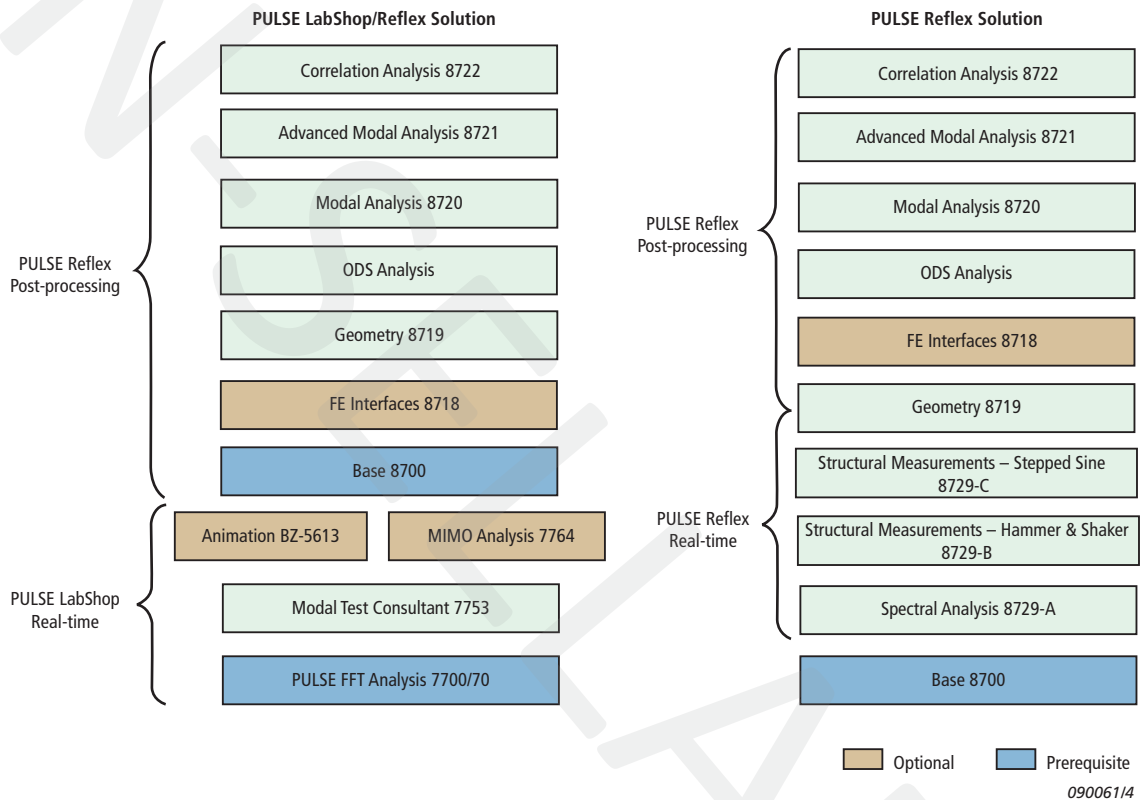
PULSE LabShop/Reflex Solution

PULSE Reflex Post-processing

Correlation Analysis 8722

Advanced Modal Analysis 8721

Modal Analysis 8720

ODS Analysis

Geometry 8719

FE Interfaces 8718

Base 8700

PULSE LabShop Real-time

Animation BZ-5613

MIMO Analysis 7764

Modal Test Consultant 7753

PULSE FFT Analysis 7700/70

PULSE Reflex Solution

PULSE Reflex Post-processing

Correlation Analysis 8722

Advanced Modal Analysis 8721

Modal Analysis 8720

ODS Analysis

FE Interfaces 8718

Geometry 8719

PULSE Reflex Real-time

Structural Measurements – Stepped Sine 8729-C

Structural Measurements – Hammer & Shaker 8729-B

Spectral Analysis 8729-A

Base 8700

Optional

Prerequisite

090061/4